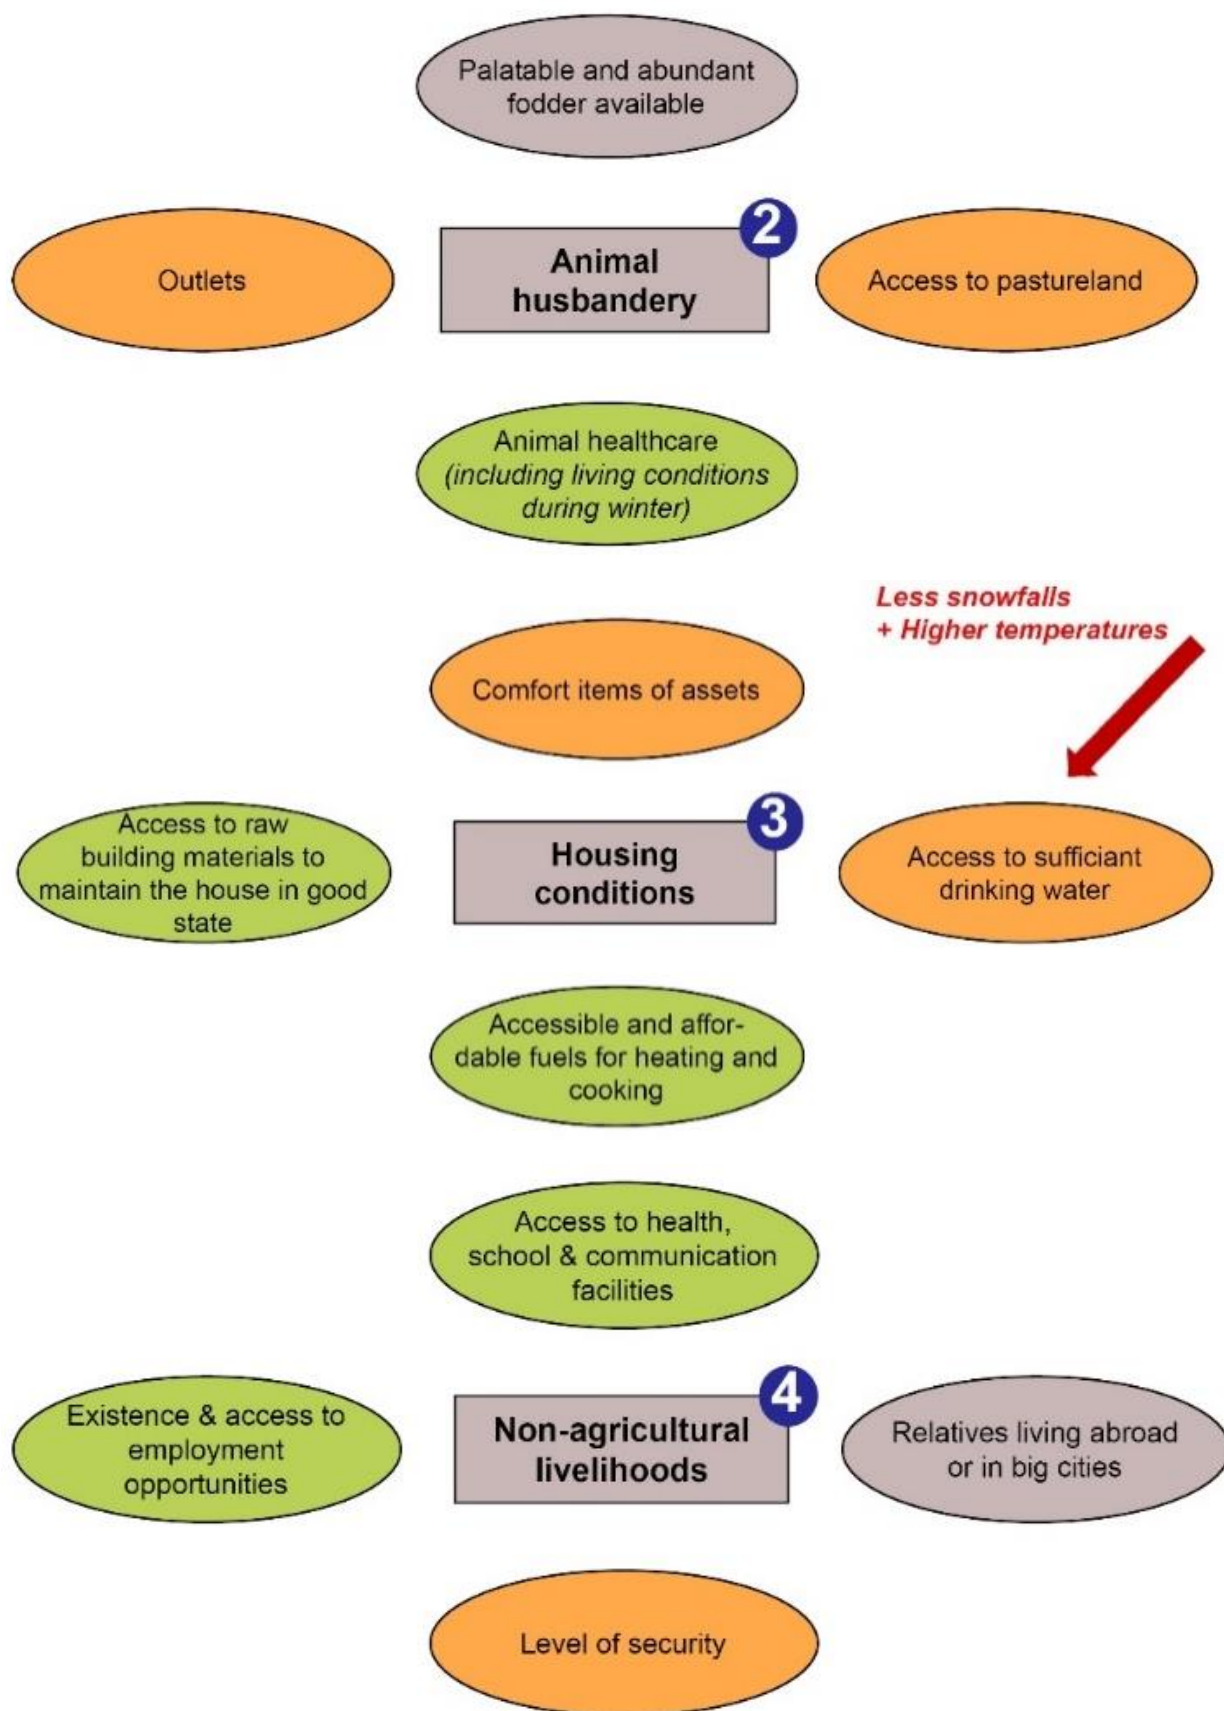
Palatable and abundant fodder available

Outlets

Animal husbandery

2

Access to pastureland

Animal healthcare (including living conditions during winter)

Less snowfalls + Higher temperatures

Comfort items of assets

Access to raw building materials to maintain the house in good state

Housing conditions

3

Access to sufficiant drinking water

Accessible and affordable fuels for heating and cooking

Access to health, school & communication facilities

Existence & access to employment opportunities

Non-agricultural livelihoods

4

Relatives living abroad or in big cities

Level of security